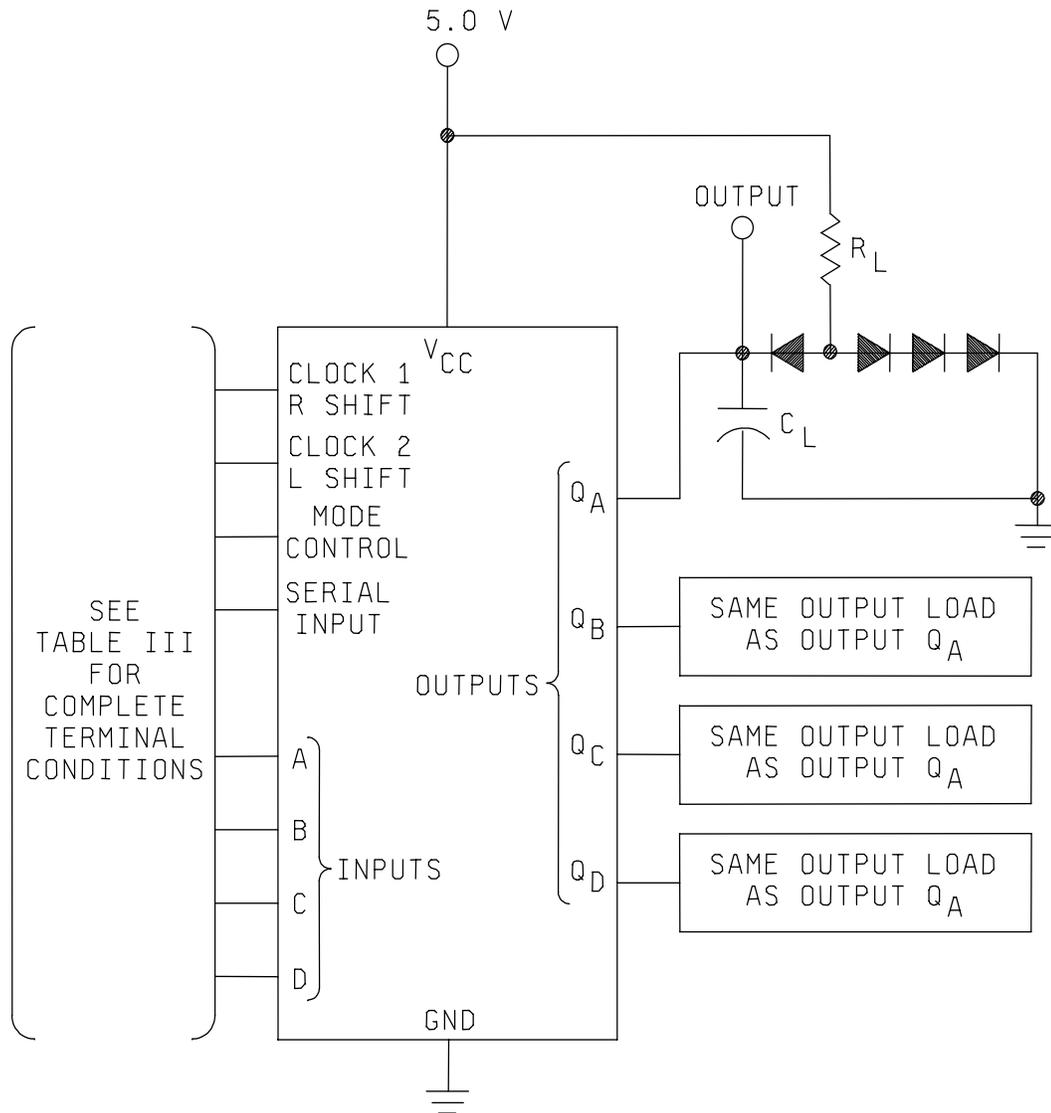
5.0 V

OUTPUT

$R_L$

$V_{CC}$

CLOCK 1 R SHIFT

CLOCK 2 L SHIFT

MODE CONTROL

SERIAL INPUT

$C_L$

$Q_A$

$Q_B$

$Q_C$

$Q_D$

OUTPUTS

SEE TABLE III FOR COMPLETE TERMINAL CONDITIONS

A

B

C

D

INPUTS

SAME OUTPUT LOAD AS OUTPUT $Q_A$

SAME OUTPUT LOAD AS OUTPUT $Q_A$

SAME OUTPUT LOAD AS OUTPUT $Q_A$

GND